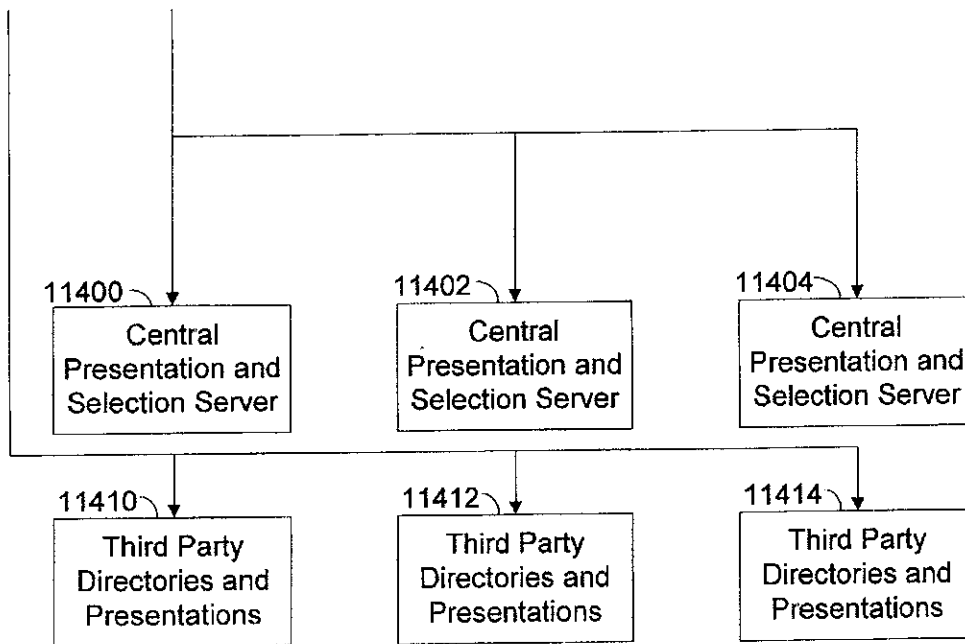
11400
Central Presentation and Selection Server

11402
Central Presentation and Selection Server

11404
Central Presentation and Selection Server

11410
Third Party Directories and Presentations

11412
Third Party Directories and Presentations

11414
Third Party Directories and Presentations